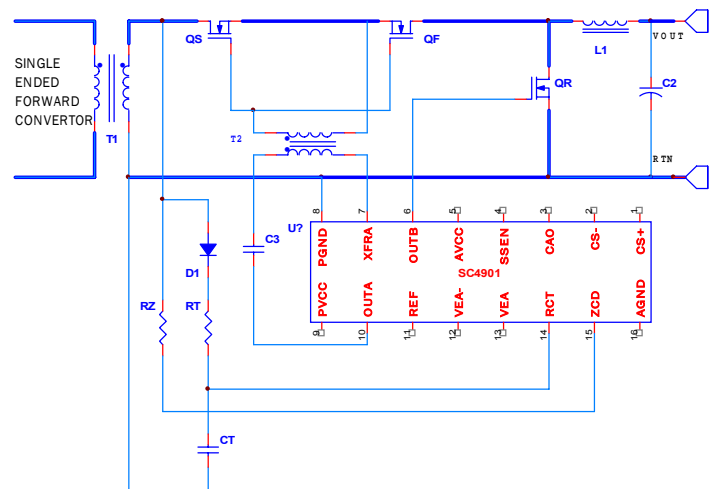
SINGLE ENDED FORWARD CONVERTOR

T1

QS

QF

L1

VOUT

QR

C2

T2

RTN

U?

C3

D1

RZ

RT

CT

8 PGND
7 XFRA
6 OUTB
5 AVCC
4 SSEN
3 CAO
2 CS-
1 CS+

SC4901

9 PVCC
10 OUTA
11 REF
12 VEA-
13 VEA
14 RCT
15 ZCD
16 AGND